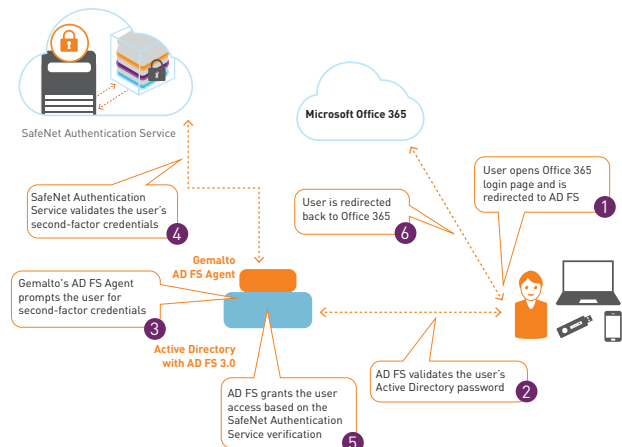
SafeNet Authentication Service

Microsoft Office 365

User opens Office 365 login page and is redirected to AD FS

1

User is redirected back to Office 365

6

SafeNet Authentication Service validates the user's second-factor credentials

4

Gemalto AD FS Agent

Gemalto's AD FS Agent prompts the user for second-factor credentials

3

Active Directory with AD FS 3.0

AD FS validates the user's Active Directory password

2

AD FS grants the user access based on the SafeNet Authentication Service verification

5